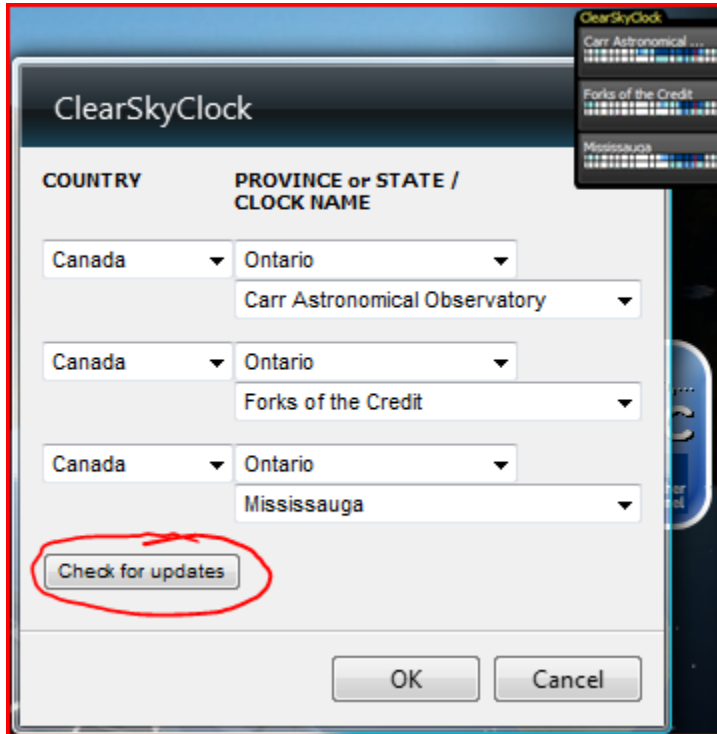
ClearSkyClock

Carr Astronomical ...

Forks of the Credit

Mississauga

ClearSkyClock

COUNTRY

PROVINCE or STATE / CLOCK NAME

Canada

Ontario

Carr Astronomical Observatory

Canada

Ontario

Forks of the Credit

Canada

Ontario

Mississauga

Check for updates

OK

Cancel